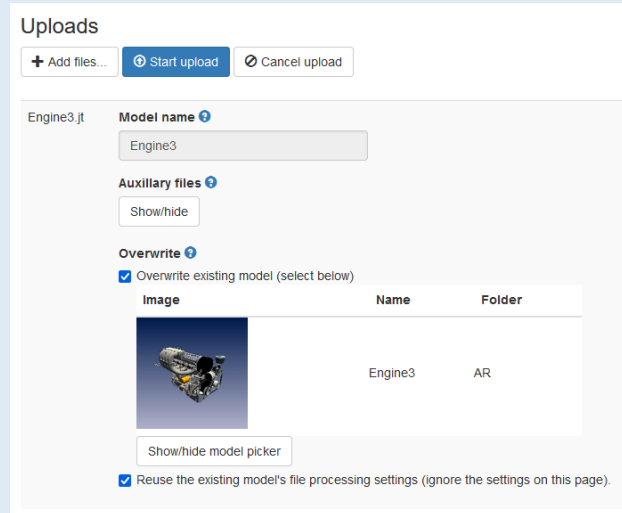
Uploads

+ Add files...

Start upload

Cancel upload

Engine3.jt

Model name

Engine3

Auxillary files

Show/hide

Overwrite

Overwrite existing model (select below)

| Image | Name | Folder |
|---|---|---|
| | Engine3 | AR |

Show/hide model picker

Reuse the existing model's file processing settings (ignore the settings on this page).